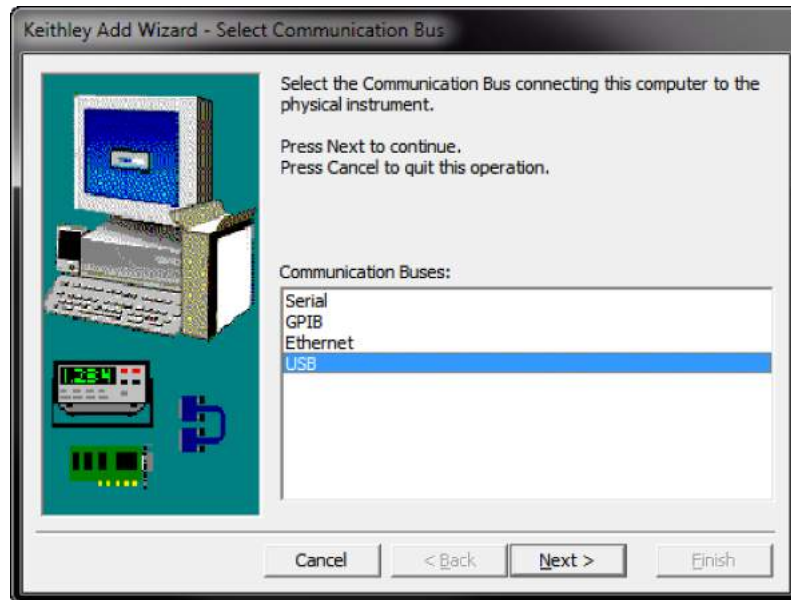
Keithley Add Wizard - Select Communication Bus

Select the Communication Bus connecting this computer to the physical instrument.

Press Next to continue.
Press Cancel to quit this operation.

Communication Buses:

Serial
GPIB
Ethernet
USB

1.234

Cancel
< Back
Next >
Finish